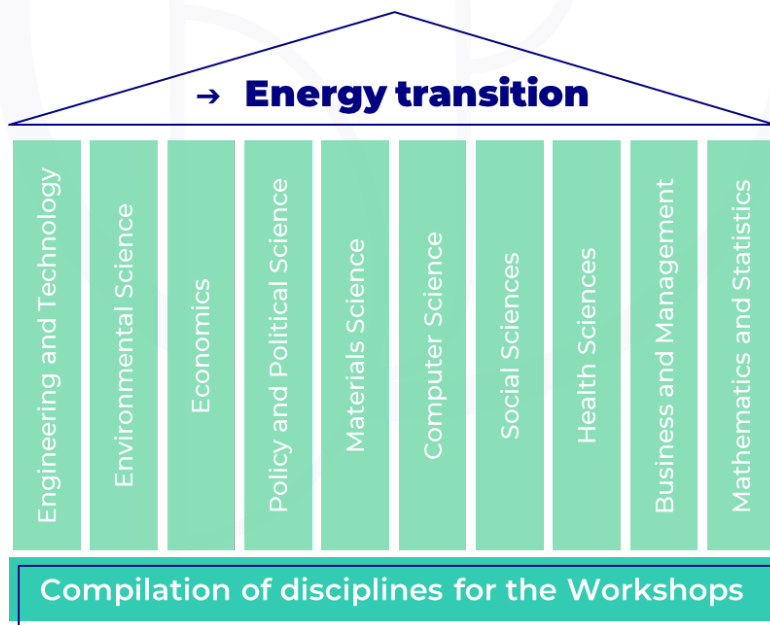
→ Energy transition

Engineering and Technology

Environmental Science

Economics

Policy and Political Science

Materials Science

Computer Science

Social Sciences

Health Sciences

Business and Management

Mathematics and Statistics

Compilation of disciplines for the Workshops